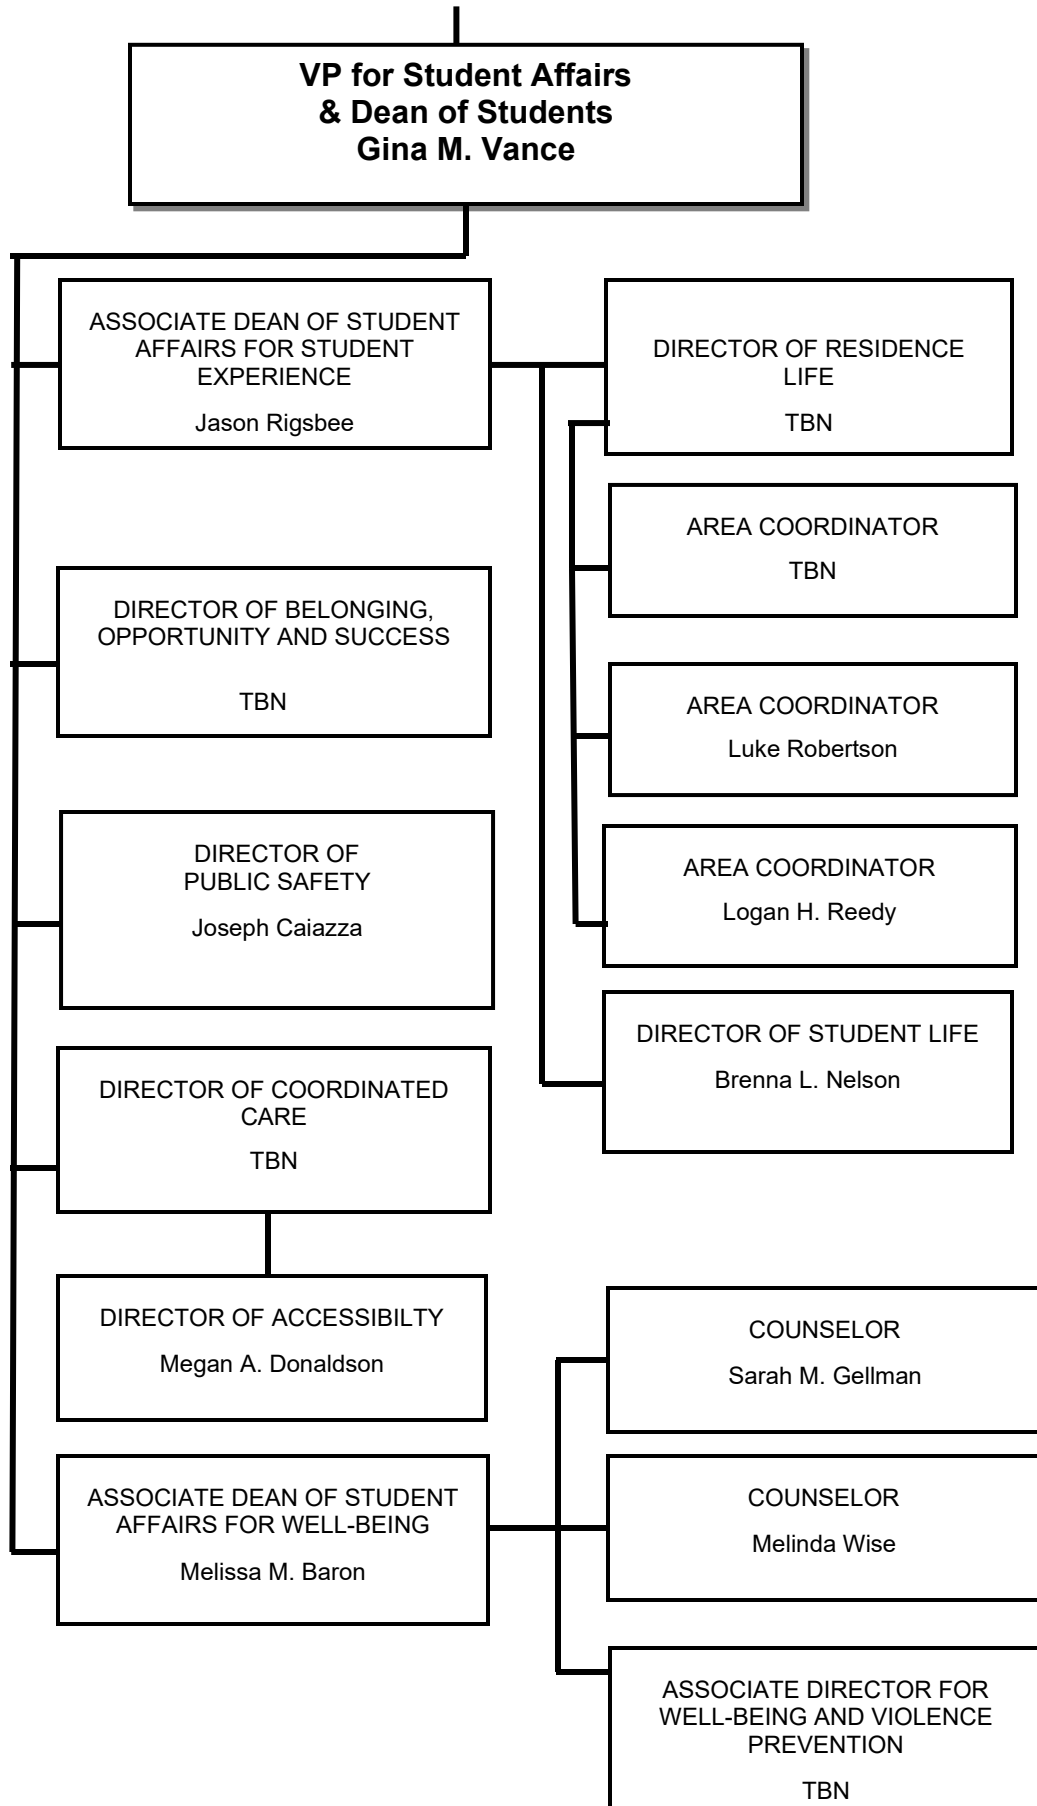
VP for Student Affairs & Dean of Students Gina M. Vance

ASSOCIATE DEAN OF STUDENT AFFAIRS FOR STUDENT EXPERIENCE

Jason Rigsbee

DIRECTOR OF RESIDENCE LIFE

TBN

AREA COORDINATOR

TBN

DIRECTOR OF BELONGING, OPPORTUNITY AND SUCCESS

TBN

AREA COORDINATOR

Luke Robertson

DIRECTOR OF PUBLIC SAFETY

Joseph Caiazza

AREA COORDINATOR

Logan H. Reedy

DIRECTOR OF STUDENT LIFE

Brenna L. Nelson

DIRECTOR OF COORDINATED CARE

TBN

DIRECTOR OF ACCESSIBILTY

Megan A. Donaldson

COUNSELOR

Sarah M. Gellman

ASSOCIATE DEAN OF STUDENT AFFAIRS FOR WELL-BEING

Melissa M. Baron

COUNSELOR

Melinda Wise

ASSOCIATE DIRECTOR FOR WELL-BEING AND VIOLENCE PREVENTION

TBN